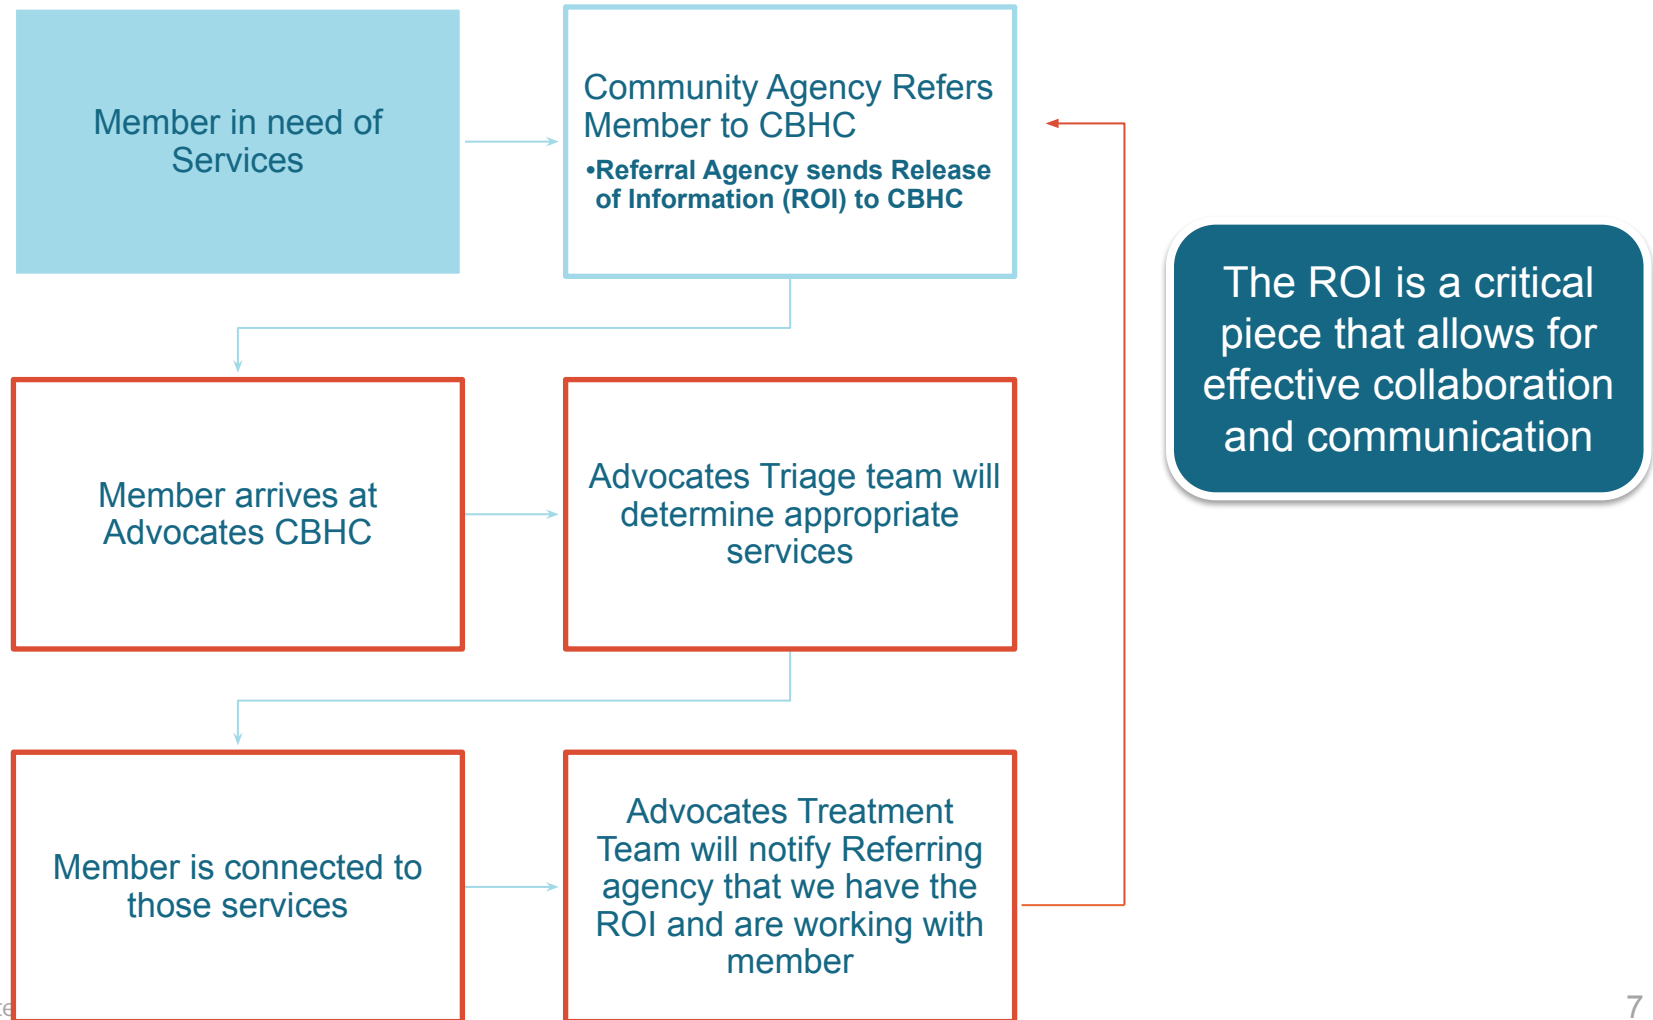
Member in need of Services

Community Agency Refers Member to CBHC

•Referral Agency sends Release of Information (ROI) to CBHC

The ROI is a critical piece that allows for effective collaboration and communication

Member arrives at Advocates CBHC

Advocates Triage team will determine appropriate services

Member is connected to those services

Advocates Treatment Team will notify Referring agency that we have the ROI and are working with member

7